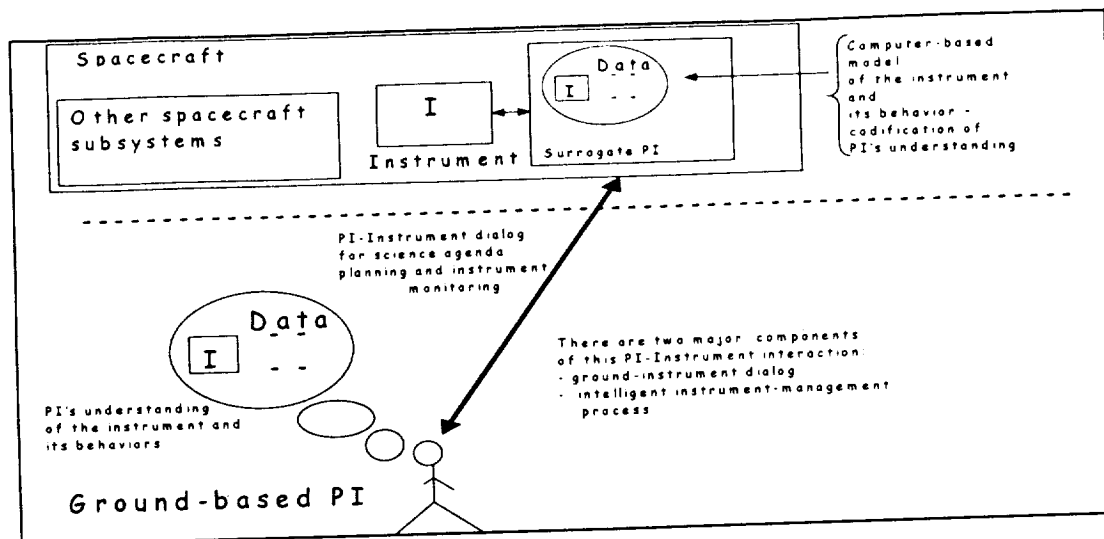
Spacecraft

Other spacecraft subsystems

I

Instrument

Data

I

- -

Surrogate PI

Computer-based model of the instrument and its behavior - codification of PI's understanding

PI-Instrument dialog for science agenda planning and instrument monitoring

Data

I

- -

PI's understanding of the instrument and its behaviors

There are two major components of this PI-Instrument interaction:
- ground-instrument dialog
- intelligent instrument-management process

Ground-based PI